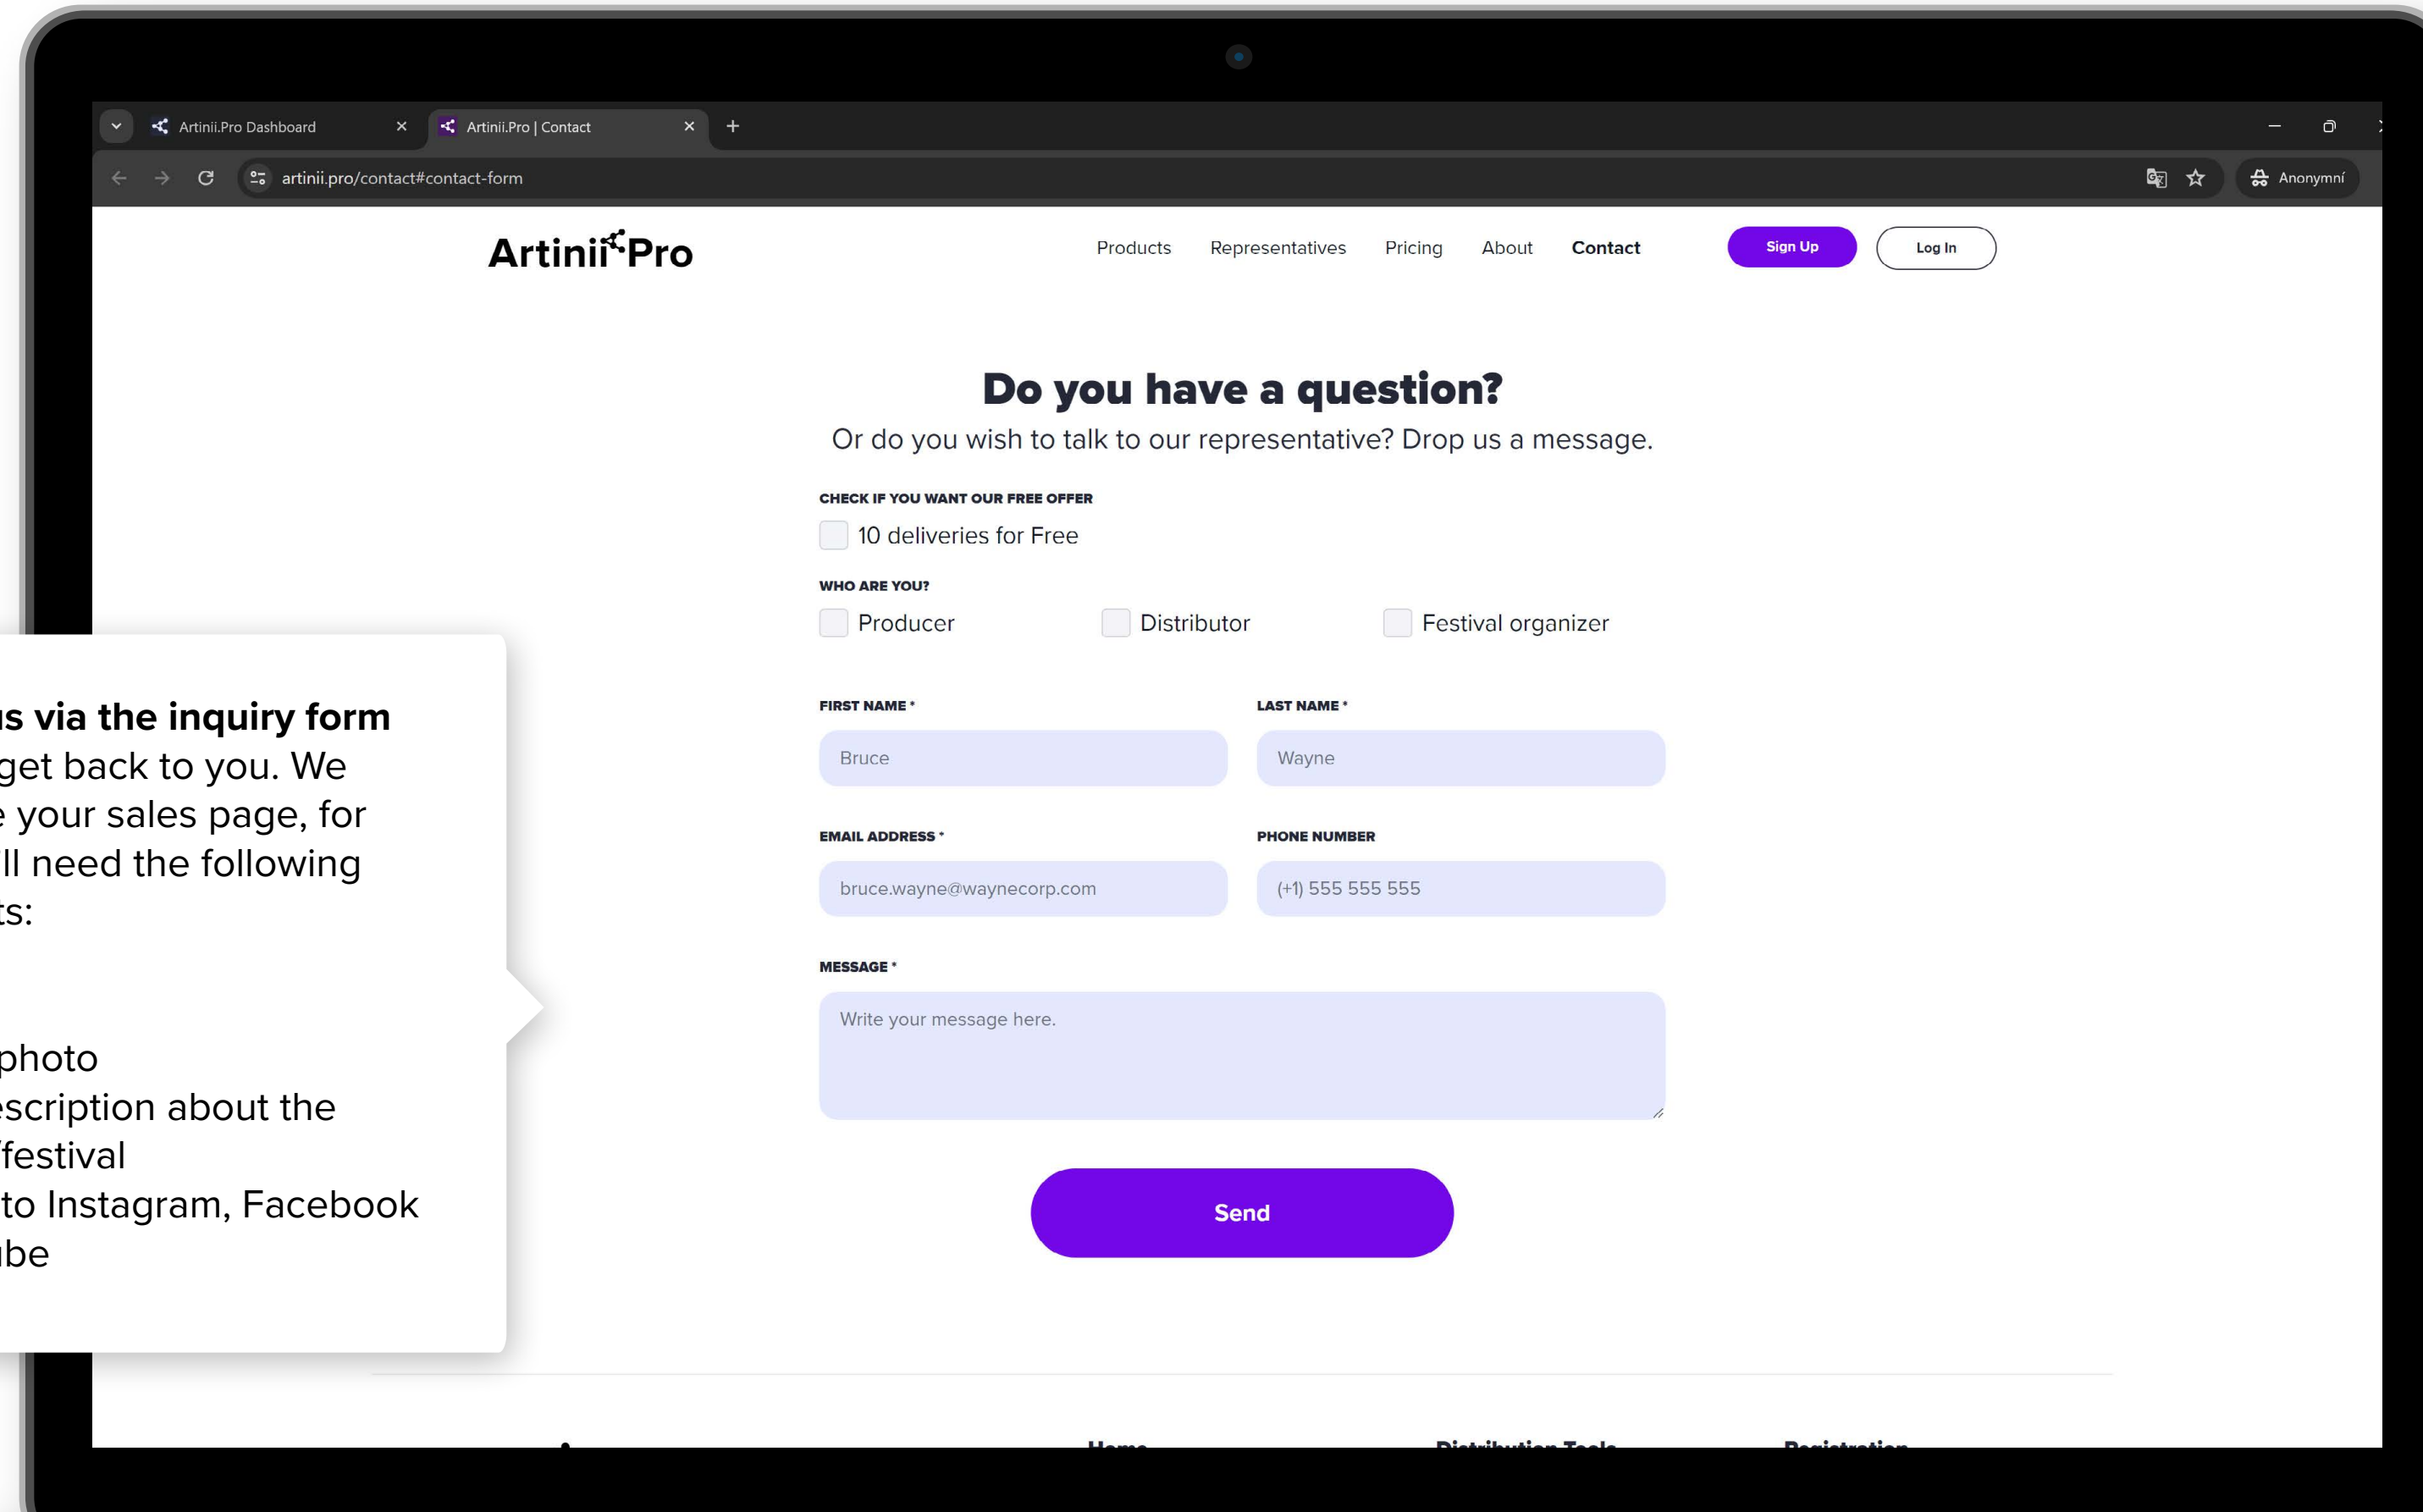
Artinii.Pro Dashboard
Artinii.Pro | Contact
artinii.pro/contact#contact-form
Anonymní

Artinii Pro
Products Representatives Pricing About Contact
Sign Up
Log In

Do you have a question?
Or do you wish to talk to our representative? Drop us a message.

CHECK IF YOU WANT OUR FREE OFFER
10 deliveries for Free

WHO ARE YOU?
Producer
Distributor
Festival organizer

FIRST NAME *
Bruce
LAST NAME *
Wayne

EMAIL ADDRESS *
bruce.wayne@waynecorp.com
PHONE NUMBER
(+1) 555 555 555

MESSAGE *
Write your message here.

Send

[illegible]us via the inquiry form
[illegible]get back to you. We
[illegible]e your sales page, for
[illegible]ll need the following
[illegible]ts:

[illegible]photo
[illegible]escription about the
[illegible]festival
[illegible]to Instagram, Facebook
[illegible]ube

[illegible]
Home
Distribution Tools
Registration